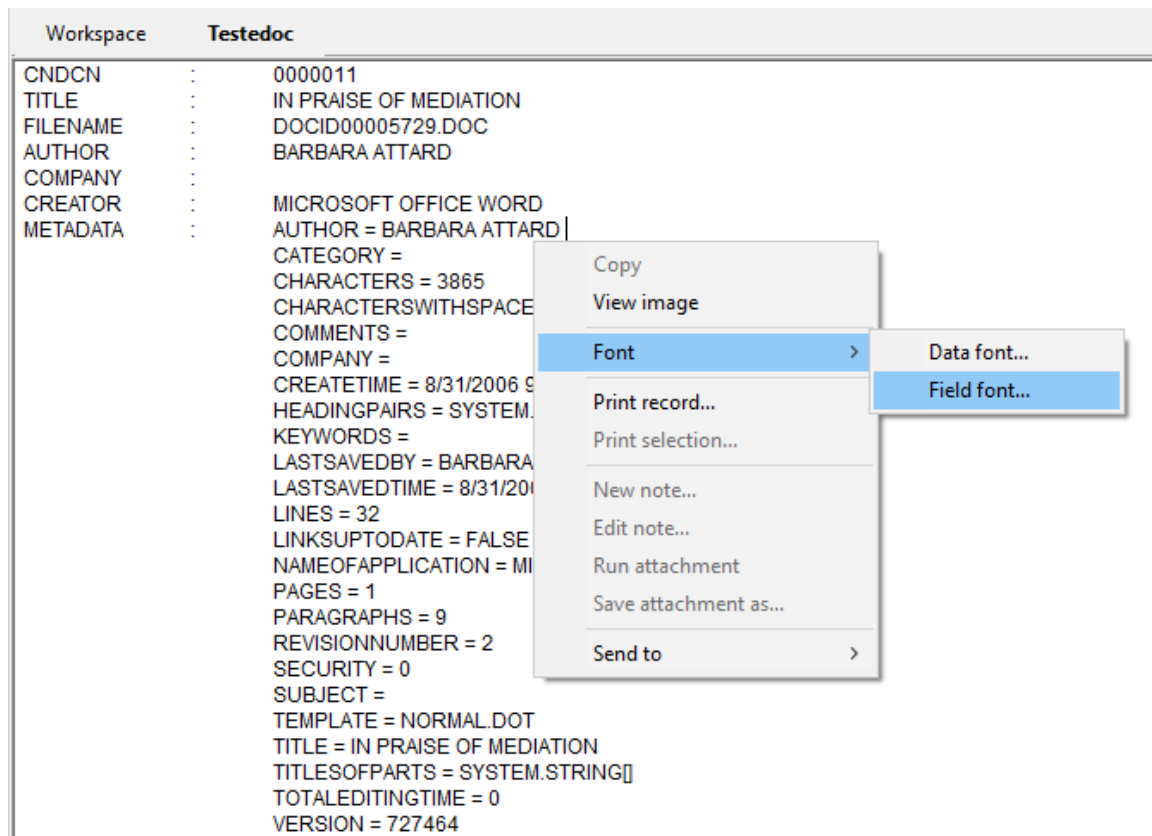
Workspace Testedoc

| | | |
|---|---|---|
| CNDCN | : | 0000011 |
| TITLE | : | IN PRAISE OF MEDIATION |
| FILENAME | : | DOCID00005729.DOC |
| AUTHOR | : | BARBARA ATTARD |
| COMPANY | : | |
| CREATOR | : | MICROSOFT OFFICE WORD |
| METADATA | : | AUTHOR = BARBARA ATTARD |

CATEGORY =
CHARACTERS = 3865
CHARACTERSWITHSPACE
COMMENTS =
COMPANY =
CREATETIME = 8/31/2006 9
HEADINGPAIRS = SYSTEM.
KEYWORDS =
LASTSAVEDBY = BARBARA
LASTSAVEDTIME = 8/31/20
LINES = 32
LINKSUPTODATE = FALSE
NAMEOFAPPLICATION = MI
PAGES = 1
PARAGRAPHS = 9
REVISIONNUMBER = 2
SECURITY = 0
SUBJECT =
TEMPLATE = NORMAL.DOT
TITLE = IN PRAISE OF MEDIATION
TITLESOFPARTS = SYSTEM.STRING[]
TOTALEDITINGTIME = 0
VERSION = 727464

Copy
View image
Font >
Print record...
Print selection...
New note...
Edit note...
Run attachment
Save attachment as...
Send to >

Data font...
Field font...